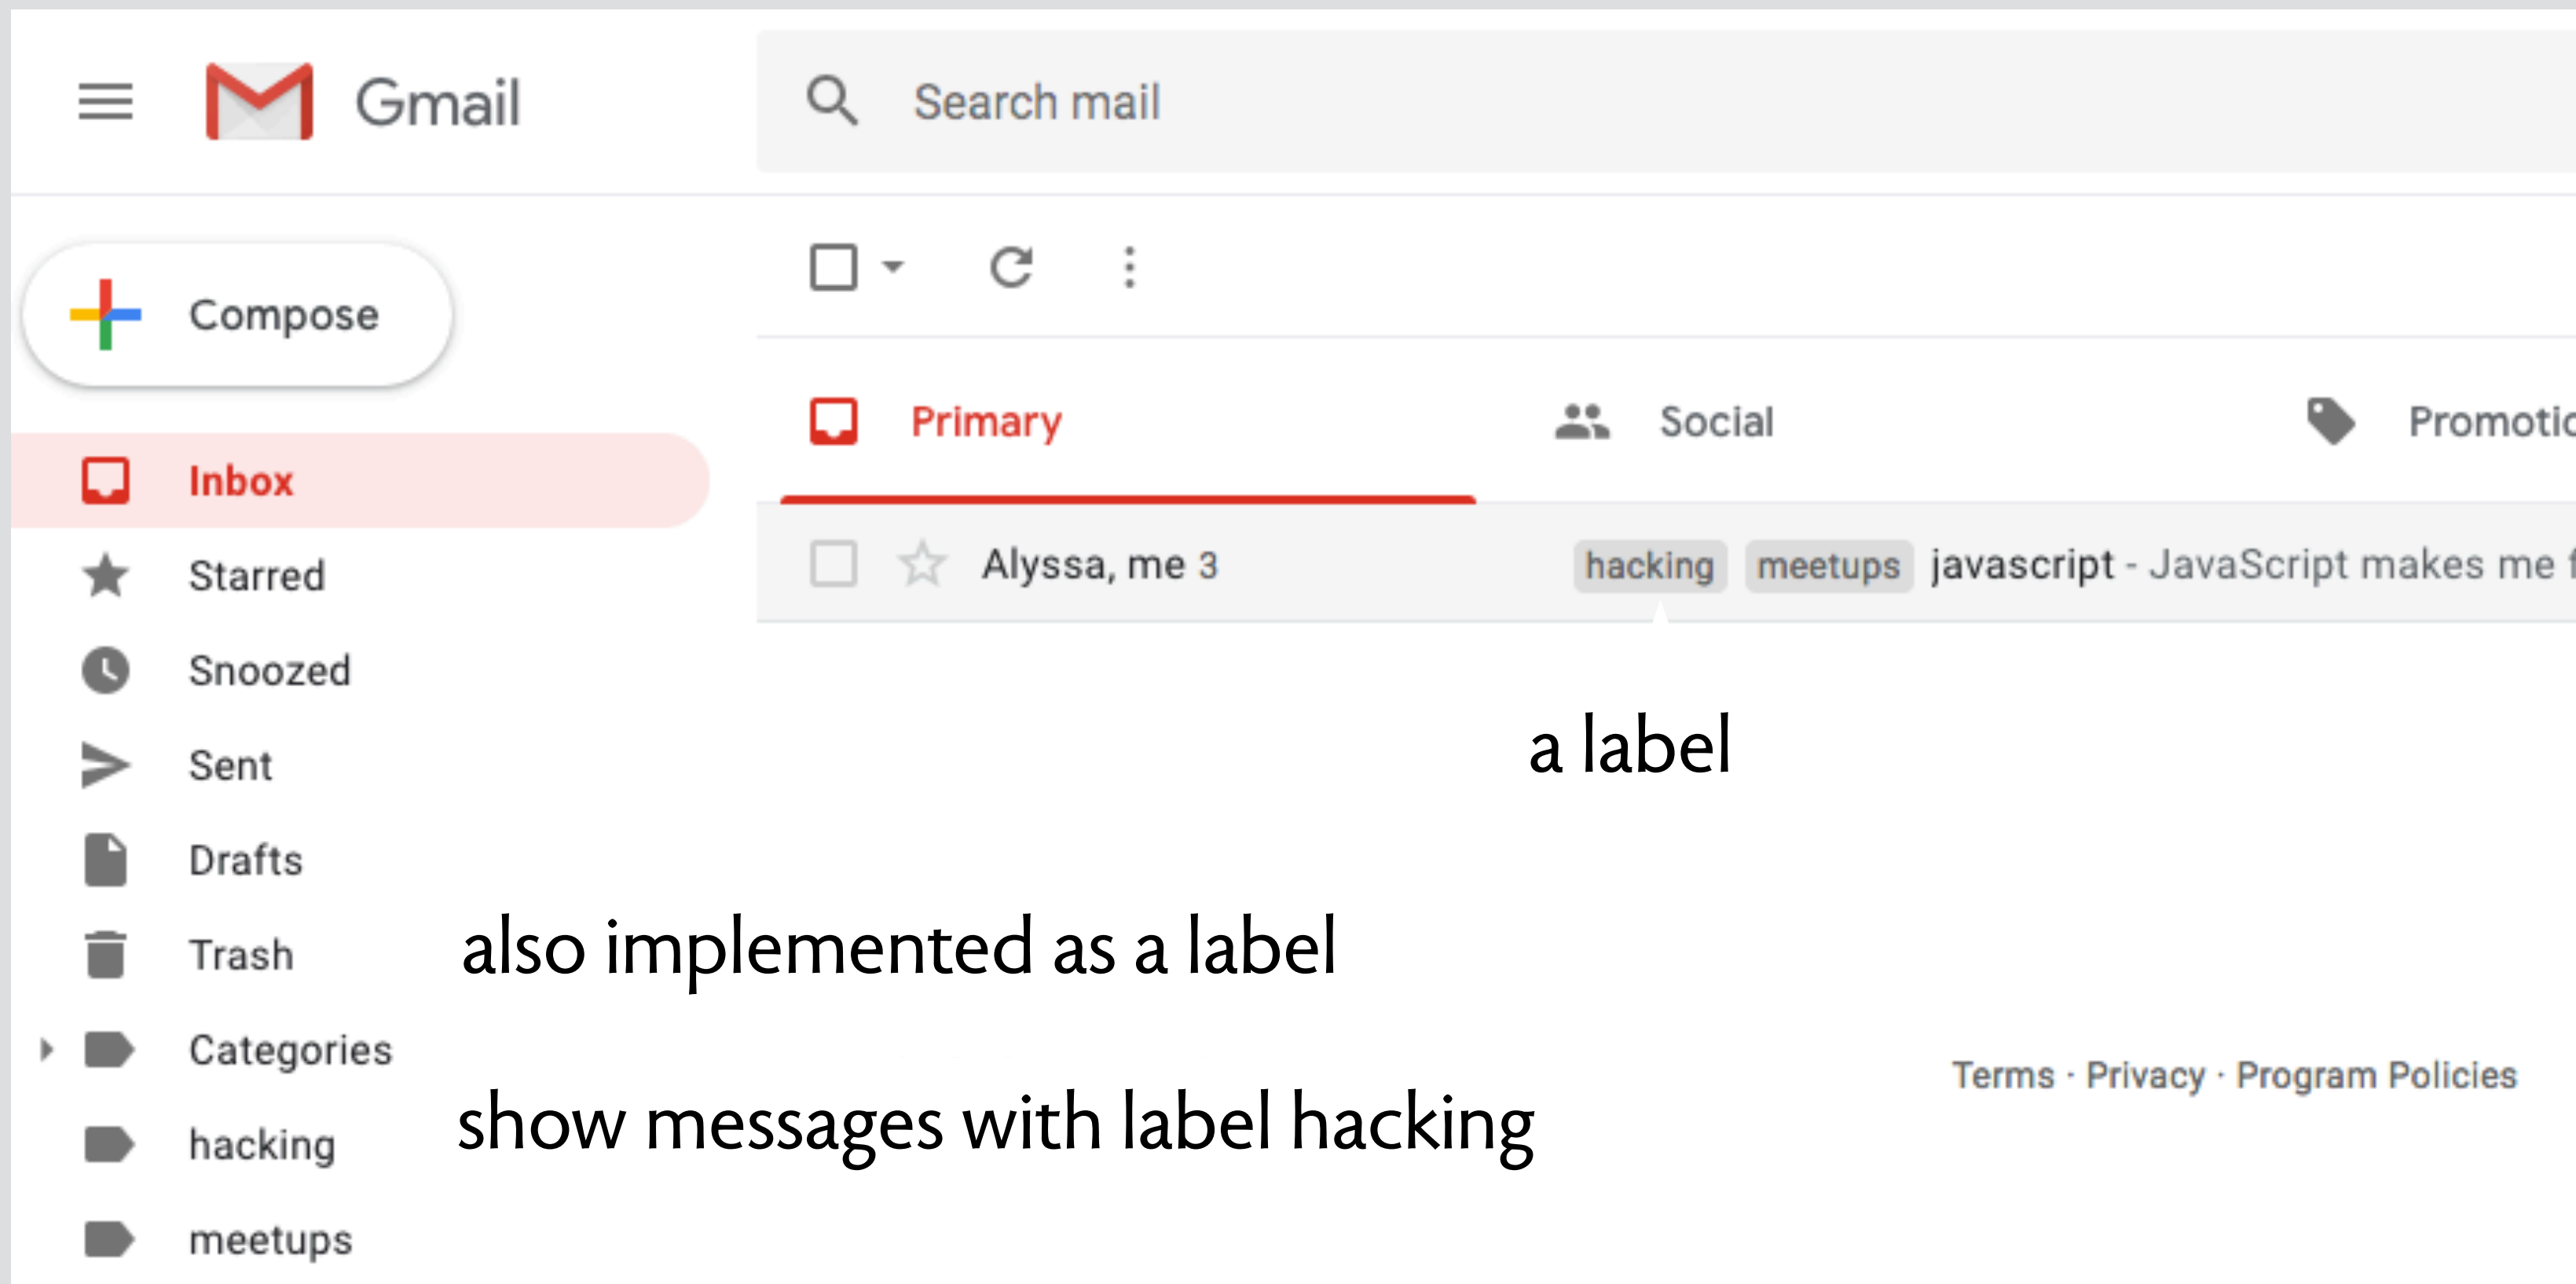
Gmail

Search mail

Compose

Inbox

Starred

Snoozed

Sent

Drafts

Trash

Categories

hacking

meetups

Primary

Social

Promotic

Alyssa, me 3 hacking meetups javascript - JavaScript makes me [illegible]

a label

also implemented as a label

show messages with label hacking

Terms · Privacy · Program Policies